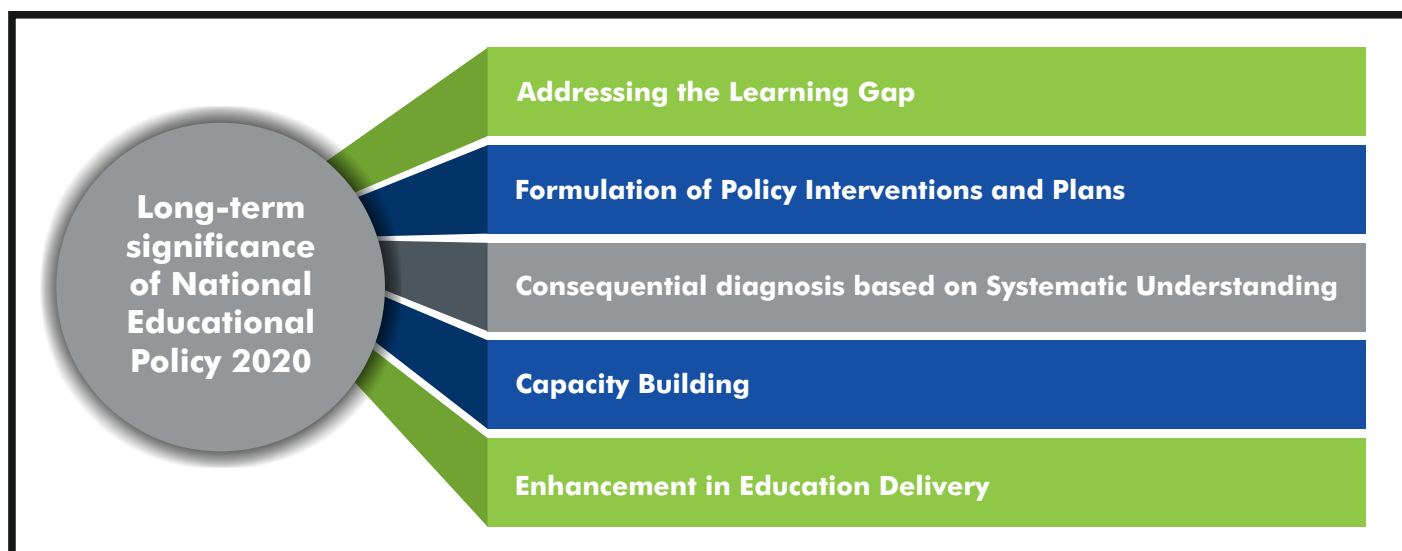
Long-term significance of National Educational Policy 2020

Addressing the Learning Gap

Formulation of Policy Interventions and Plans

Consequential diagnosis based on Systematic Understanding

Capacity Building

Enhancement in Education Delivery